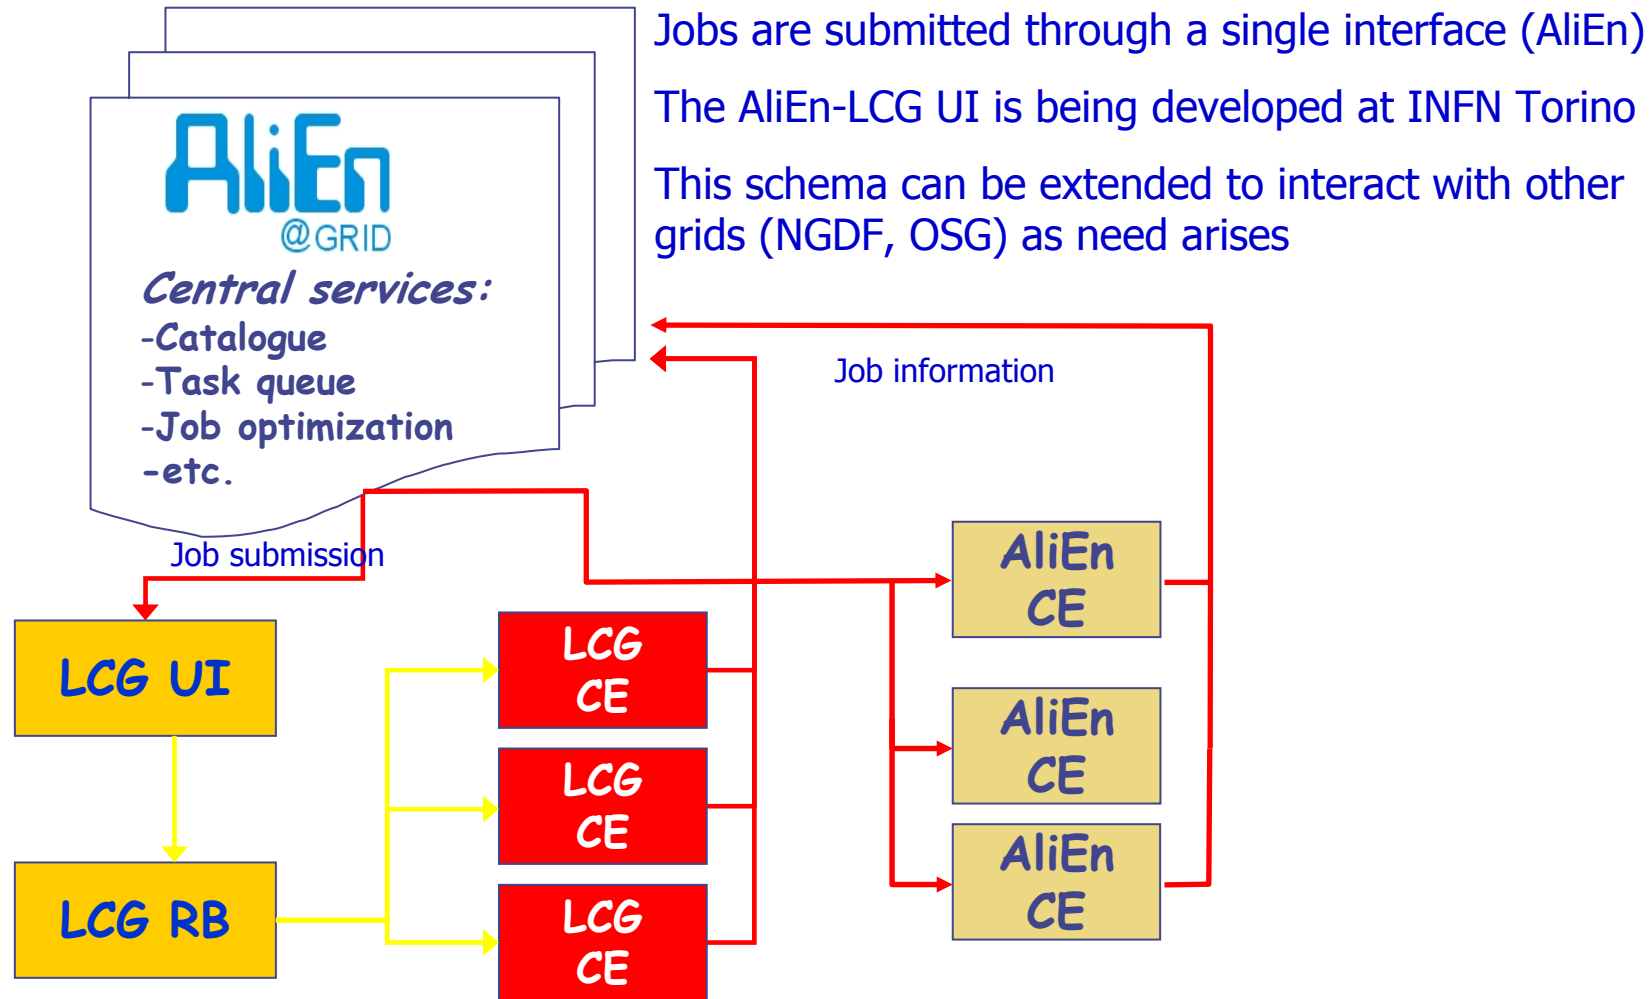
AliEn
@GRID
Central services:
-Catalogue
-Task queue
-Job optimization
-etc.

Jobs are submitted through a single interface (AliEn)

The AliEn-LCG UI is being developed at INFN Torino

This schema can be extended to interact with other grids (NGDF, OSG) as need arises

Job information

Job submission

LCG UI

LCG RB

LCG CE

LCG CE

LCG CE

AliEn CE

AliEn CE

AliEn CE